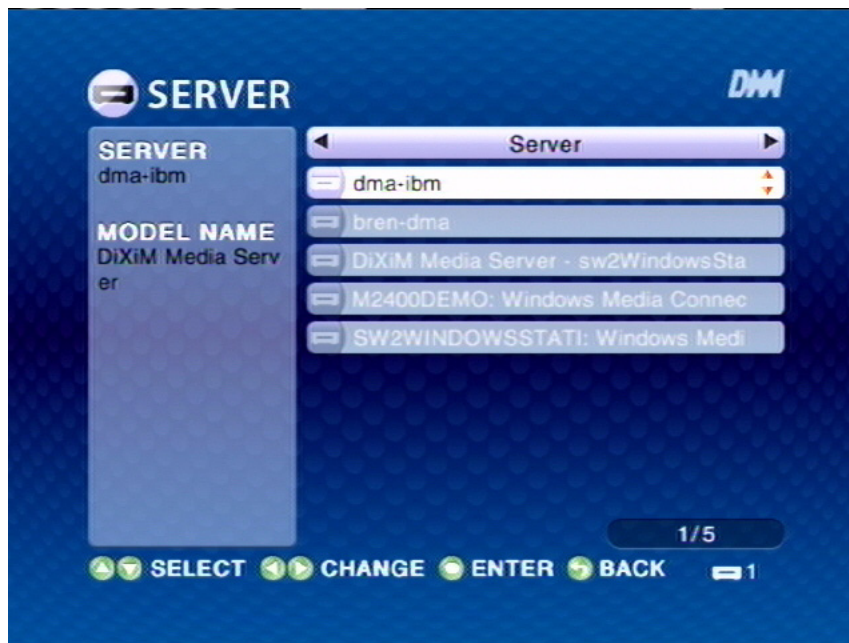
SERVER

DMM

SERVER
dma-ibm

MODEL NAME
DiXiM Media Server

Server

dma-ibm

bren-dma

DiXiM Media Server - sw2WindowsSta

M2400DEMO: Windows Media Connec

SW2WINDOWSSTATI: Windows Medi

1/5

SELECT CHANGE ENTER BACK 1